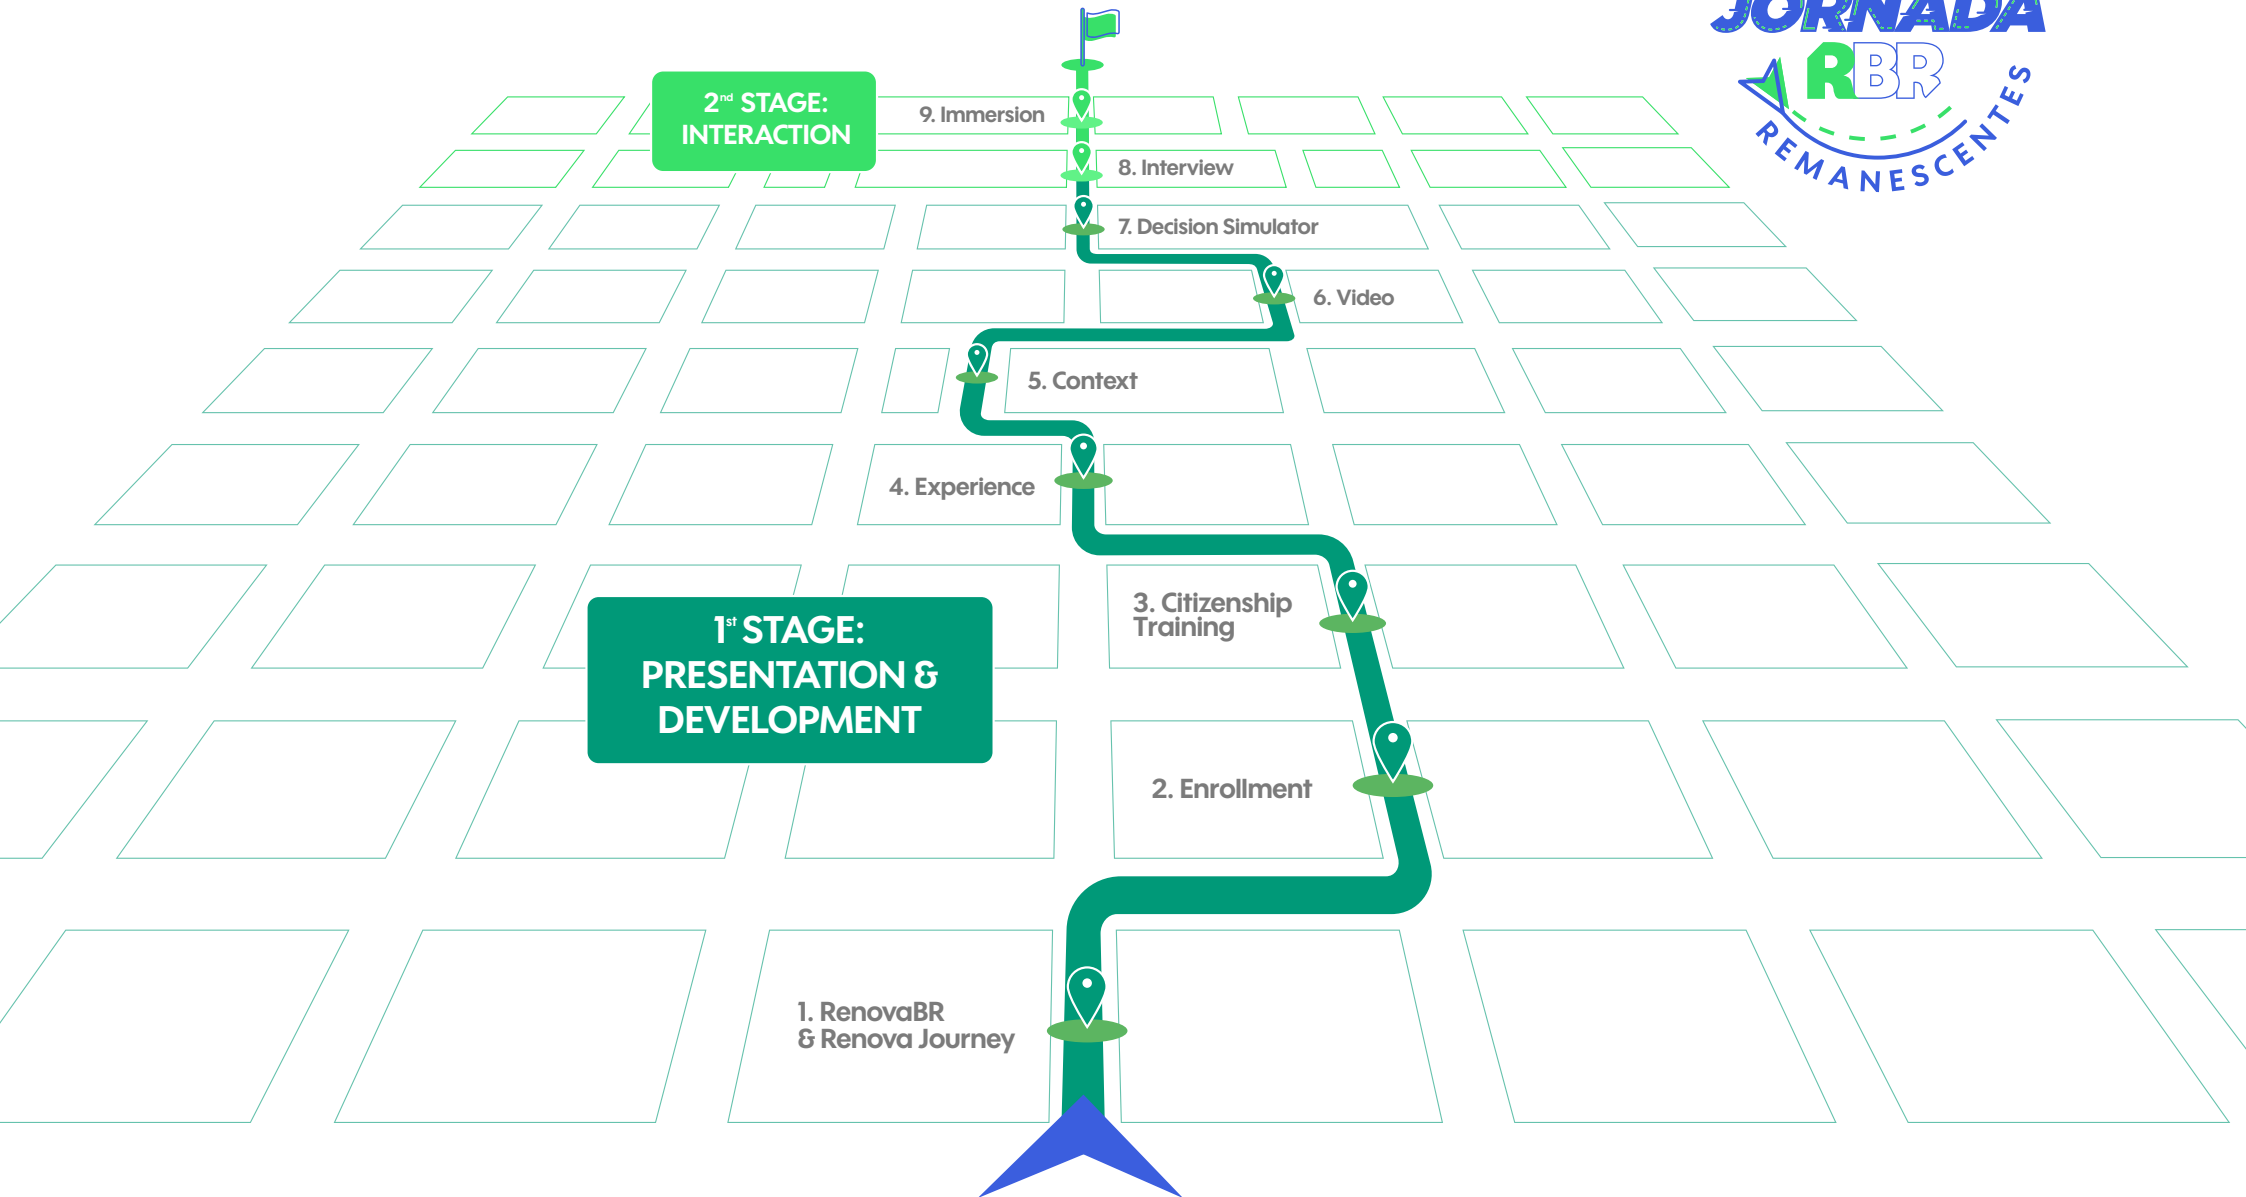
JORNADA
RBR
REMANESCENTES

2nd STAGE: INTERACTION

9. Immersion

8. Interview

7. Decision Simulator

6. Video

5. Context

4. Experience

3. Citizenship Training

1st STAGE: PRESENTATION & DEVELOPMENT

2. Enrollment

1. RenovaBR & Renova Journey